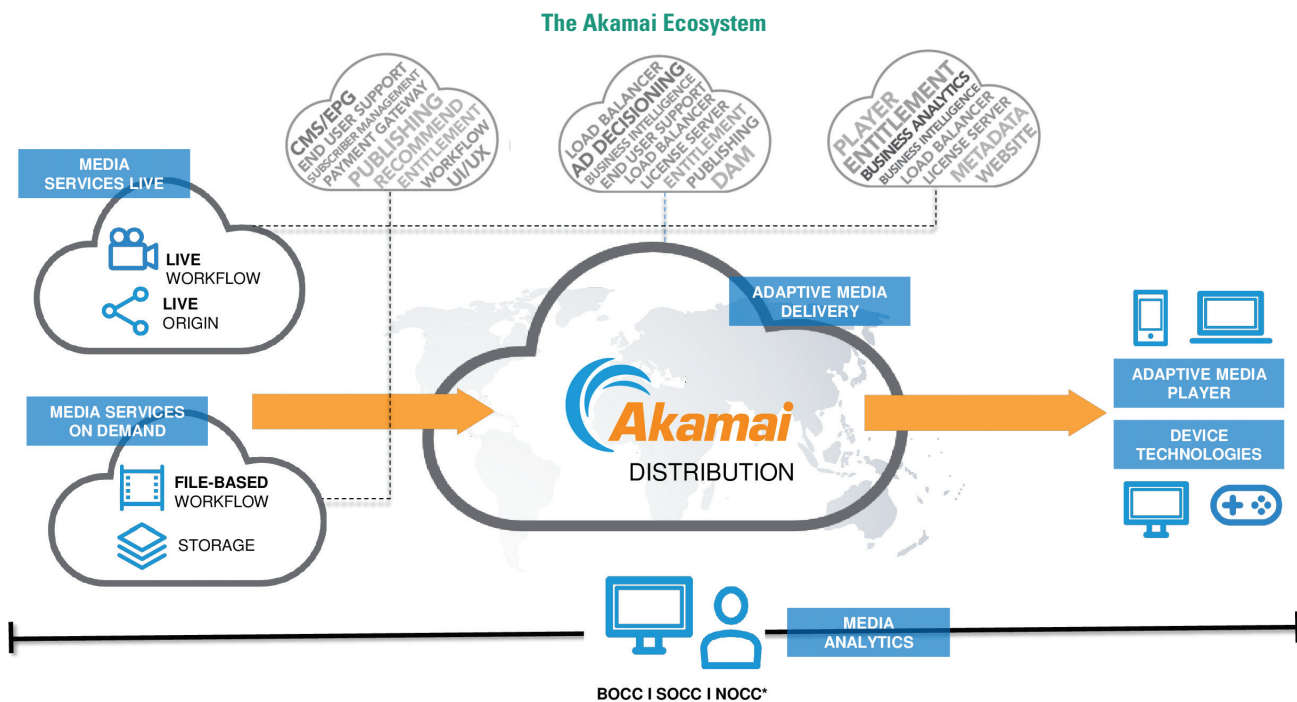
The Akamai Ecosystem

CMS/EPG
END USER SUPPORT
SUBSCRIBER MANAGEMENT
PAYMENT GATEWAY
PUBLISHING
RECOMMEND
ENTITLEMENT
WORKFLOW
UI/UX

LOAD BALANCER
AD DECISIONING
BUSINESS INTELLIGENCE
END USER SUPPORT
LOAD BALANCER
LICENSE SERVER
ENTITLEMENT
PUBLISHING
DAM

PLAYER
ENTITLEMENT
BUSINESS ANALYTICS
BUSINESS INTELLIGENCE
LOAD BALANCER
LICENSE SERVER
METADATA
WEBSITE

MEDIA SERVICES LIVE

LIVE WORKFLOW

LIVE ORIGIN

MEDIA SERVICES ON DEMAND

FILE-BASED WORKFLOW

STORAGE

ADAPTIVE MEDIA DELIVERY

Akamai

DISTRIBUTION

ADAPTIVE MEDIA PLAYER

DEVICE TECHNOLOGIES

MEDIA ANALYTICS

BOCC I SOCC I NOCC*